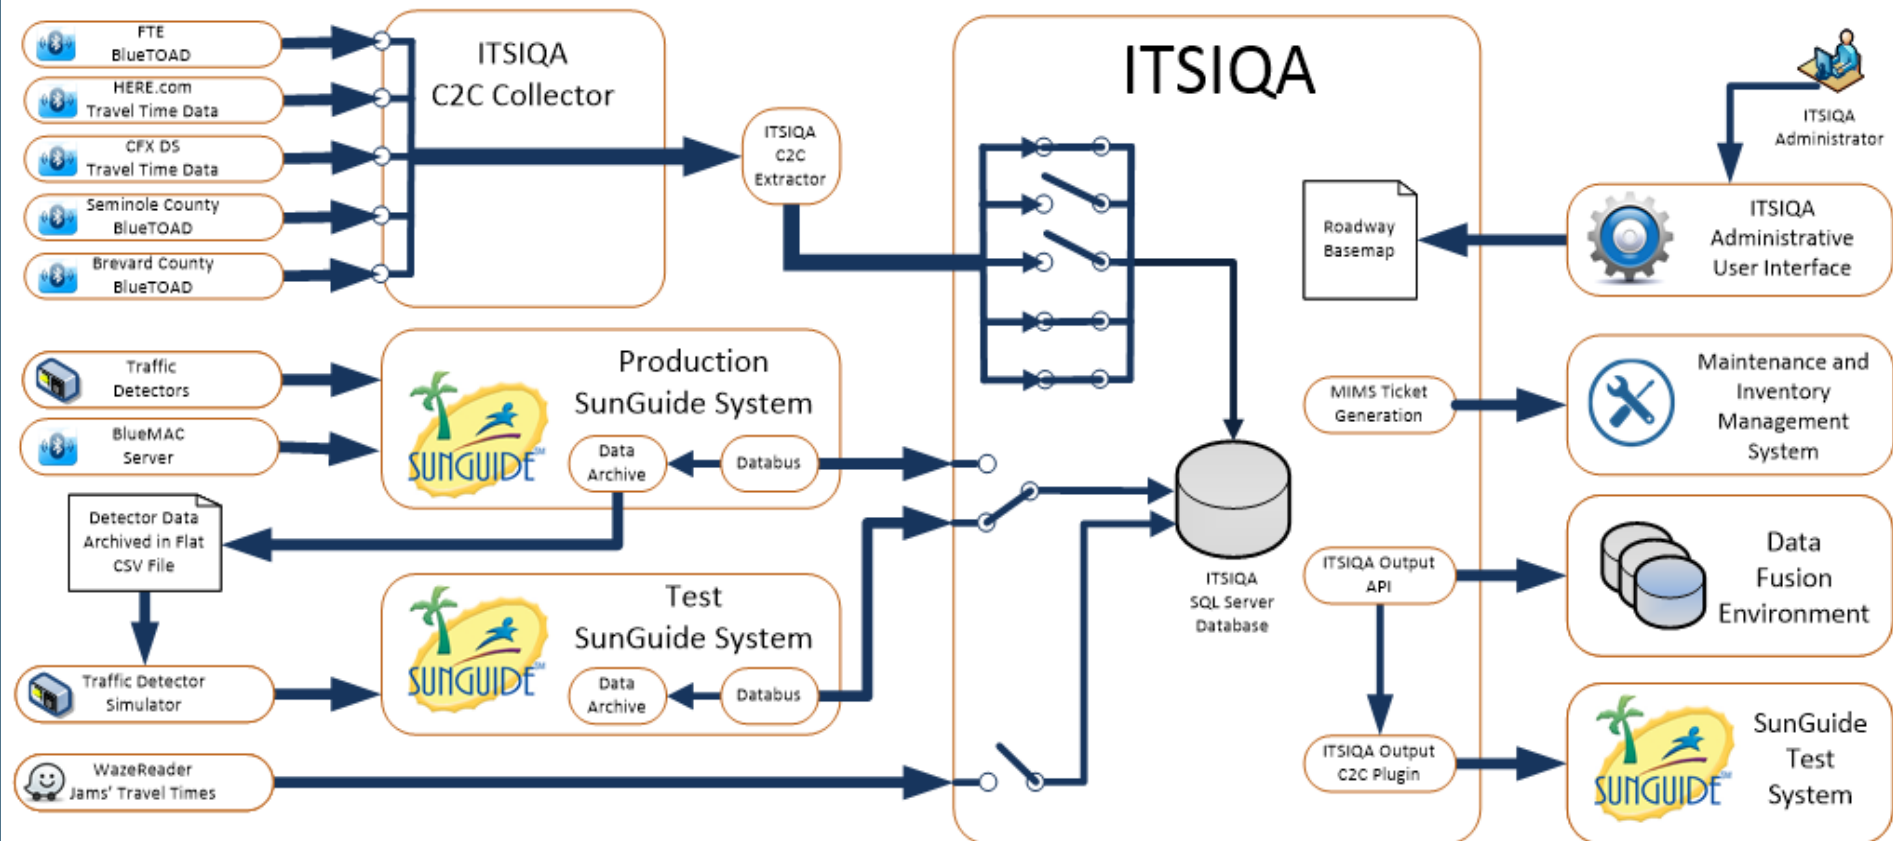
FTE BlueTOAD

HERE.com Travel Time Data

CFX DS Travel Time Data

Seminole County BlueTOAD

Brevard County BlueTOAD

ITSIQA C2C Collector

ITSIQA C2C Extractor

ITSIQA

ITSIQA Administrator

Roadway Basemap

ITSIQA Administrative User Interface

Traffic Detectors

BlueMAC Server

Production SunGuide System

SUNGUIDE

Data Archive

Databus

MIMS Ticket Generation

Maintenance and Inventory Management System

Detector Data Archived in Flat CSV File

ITSIQA SQL Server Database

ITSIQA Output API

Data Fusion Environment

Test SunGuide System

SUNGUIDE

Data Archive

Databus

Traffic Detector Simulator

ITSIQA Output C2C Plugin

SUNGUIDE

SunGuide Test System

WazeReader Jams' Travel Times